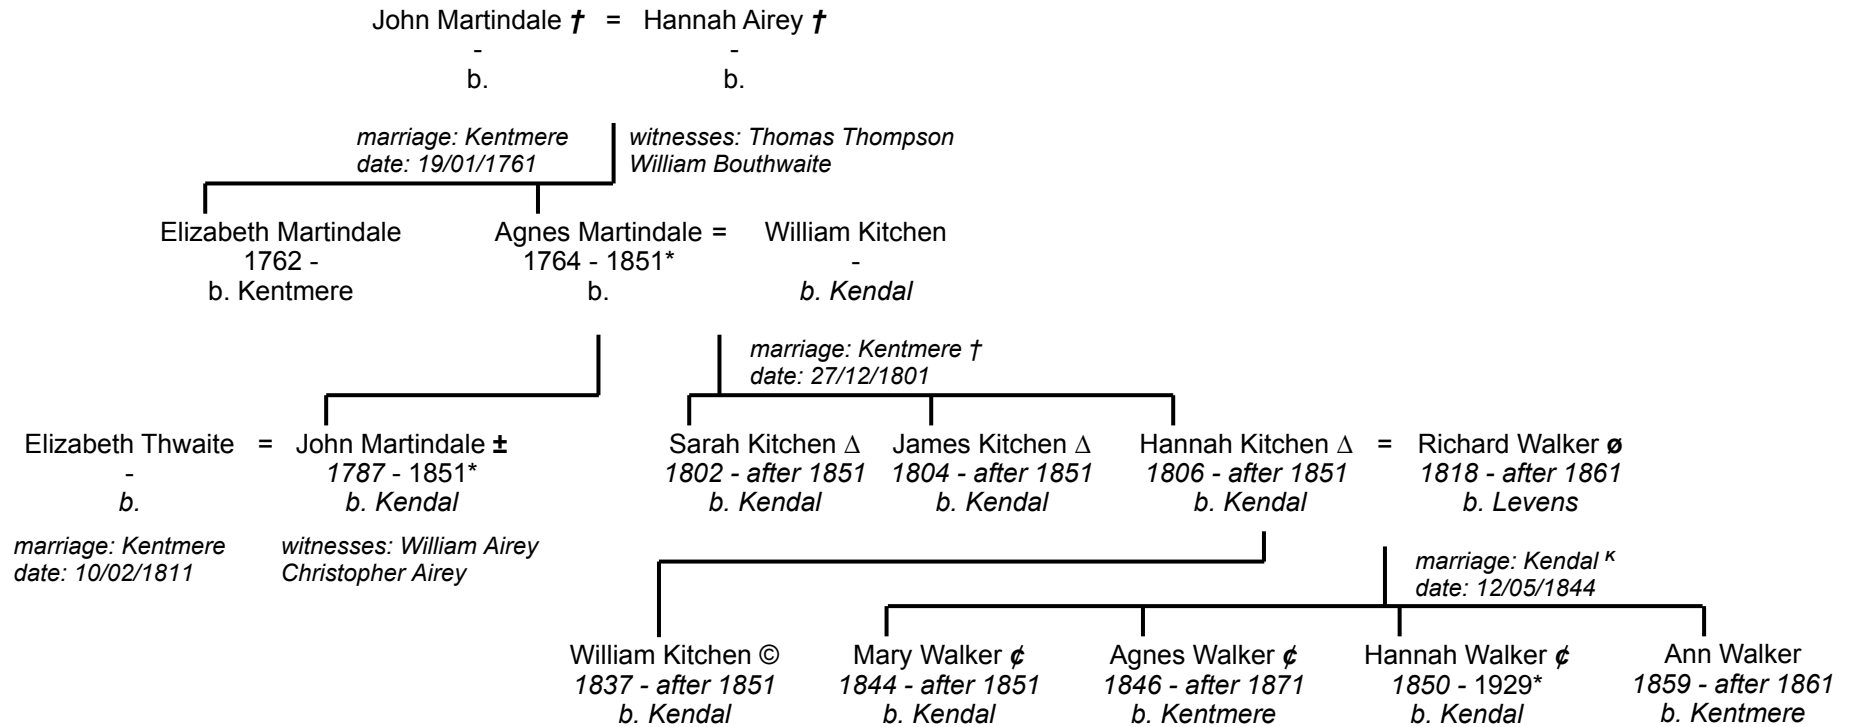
John Martindale † = Hannah Airey †
-
b.
-
b.

marriage: Kentmere
date: 19/01/1761

witnesses: Thomas Thompson
William Bouthwaite

Elizabeth Martindale
1762 -
b. Kentmere

Agnes Martindale =
1764 - 1851*
b.

William Kitchen
-
b. Kendal

marriage: Kentmere †
date: 27/12/1801

Elizabeth Thwaite =
-
b.

John Martindale ±
1787 - 1851*
b. Kendal

marriage: Kentmere
date: 10/02/1811

witnesses: William Airey
Christopher Airey

Sarah Kitchen Δ
1802 - after 1851
b. Kendal

James Kitchen Δ
1804 - after 1851
b. Kendal

Hannah Kitchen Δ =
1806 - after 1851
b. Kendal

Richard Walker ø
1818 - after 1861
b. Levens

marriage: Kendal ᴷ
date: 12/05/1844

William Kitchen ©
1837 - after 1851
b. Kendal

Mary Walker ¢
1844 - after 1851
b. Kendal

Agnes Walker ¢
1846 - after 1871
b. Kentmere

Hannah Walker ¢
1850 - 1929*
b. Kendal

Ann Walker
1859 - after 1861
b. Kentmere